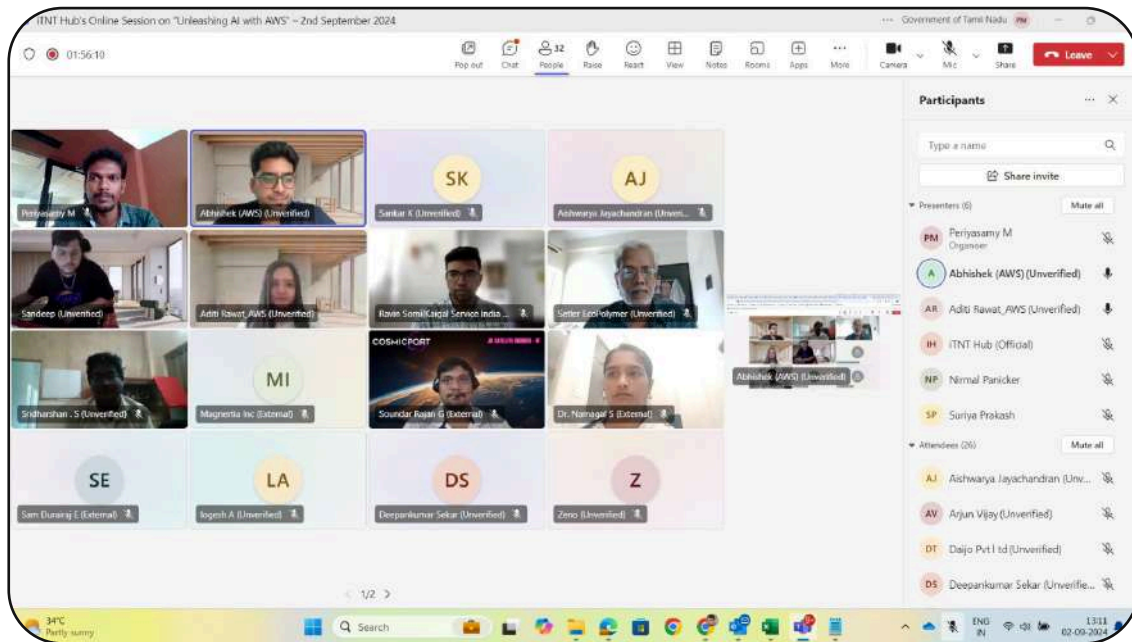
iTNT Hub's Online Session on "Unleashing AI with AWS" – 2nd September 2024

Government of Tamil Nadu PM

01:56:10

Pop out Chat 32 People Raise React View Notes Rooms Apps More Camera Mic Share Leave

Periyasamy M
Abhishek (AWS) (Unverified)
SK
Sankar K (Unverified)
AJ
Aishwarya Jayachandran (Unveri...
Sandeep (Unverified)
Aditi Rawat_AWS (Unverified)
Ravin Somi(Kaigal Service India ...
Setter EcoPolymer (Unverified)
Abhishek (AWS) (Unverified)
Sridharshan . S (Unverified)
MI
Magnetia Inc (External)
COSMICPORT
Soundar Rajan G (External)
Dr. Namagal S (External)
SE
Sam Durairaj E (External)
LA
logesh A (Unverified)
DS
Deepankumar Sekar (Unverified)
Z
Zeno (Unverified)

1/2

Participants

Type a name

Share invite

Presenters (6) Mute all

PM Periyasamy M Organizer
A Abhishek (AWS) (Unverified)
AR Aditi Rawat_AWS (Unverified)
IH iTNT Hub (Official)
NP Nirmal Panicker
SP Suriya Prakash

Attendees (26) Mute all

AJ Aishwarya Jayachandran (Unv...
AV Arjun Vijay (Unverified)
DT Daijo Pvt Ltd (Unverified)
DS Deepankumar Sekar (Unverifie...

34°C Partly sunny

Search

ENG IN 13:11 02-09-2024